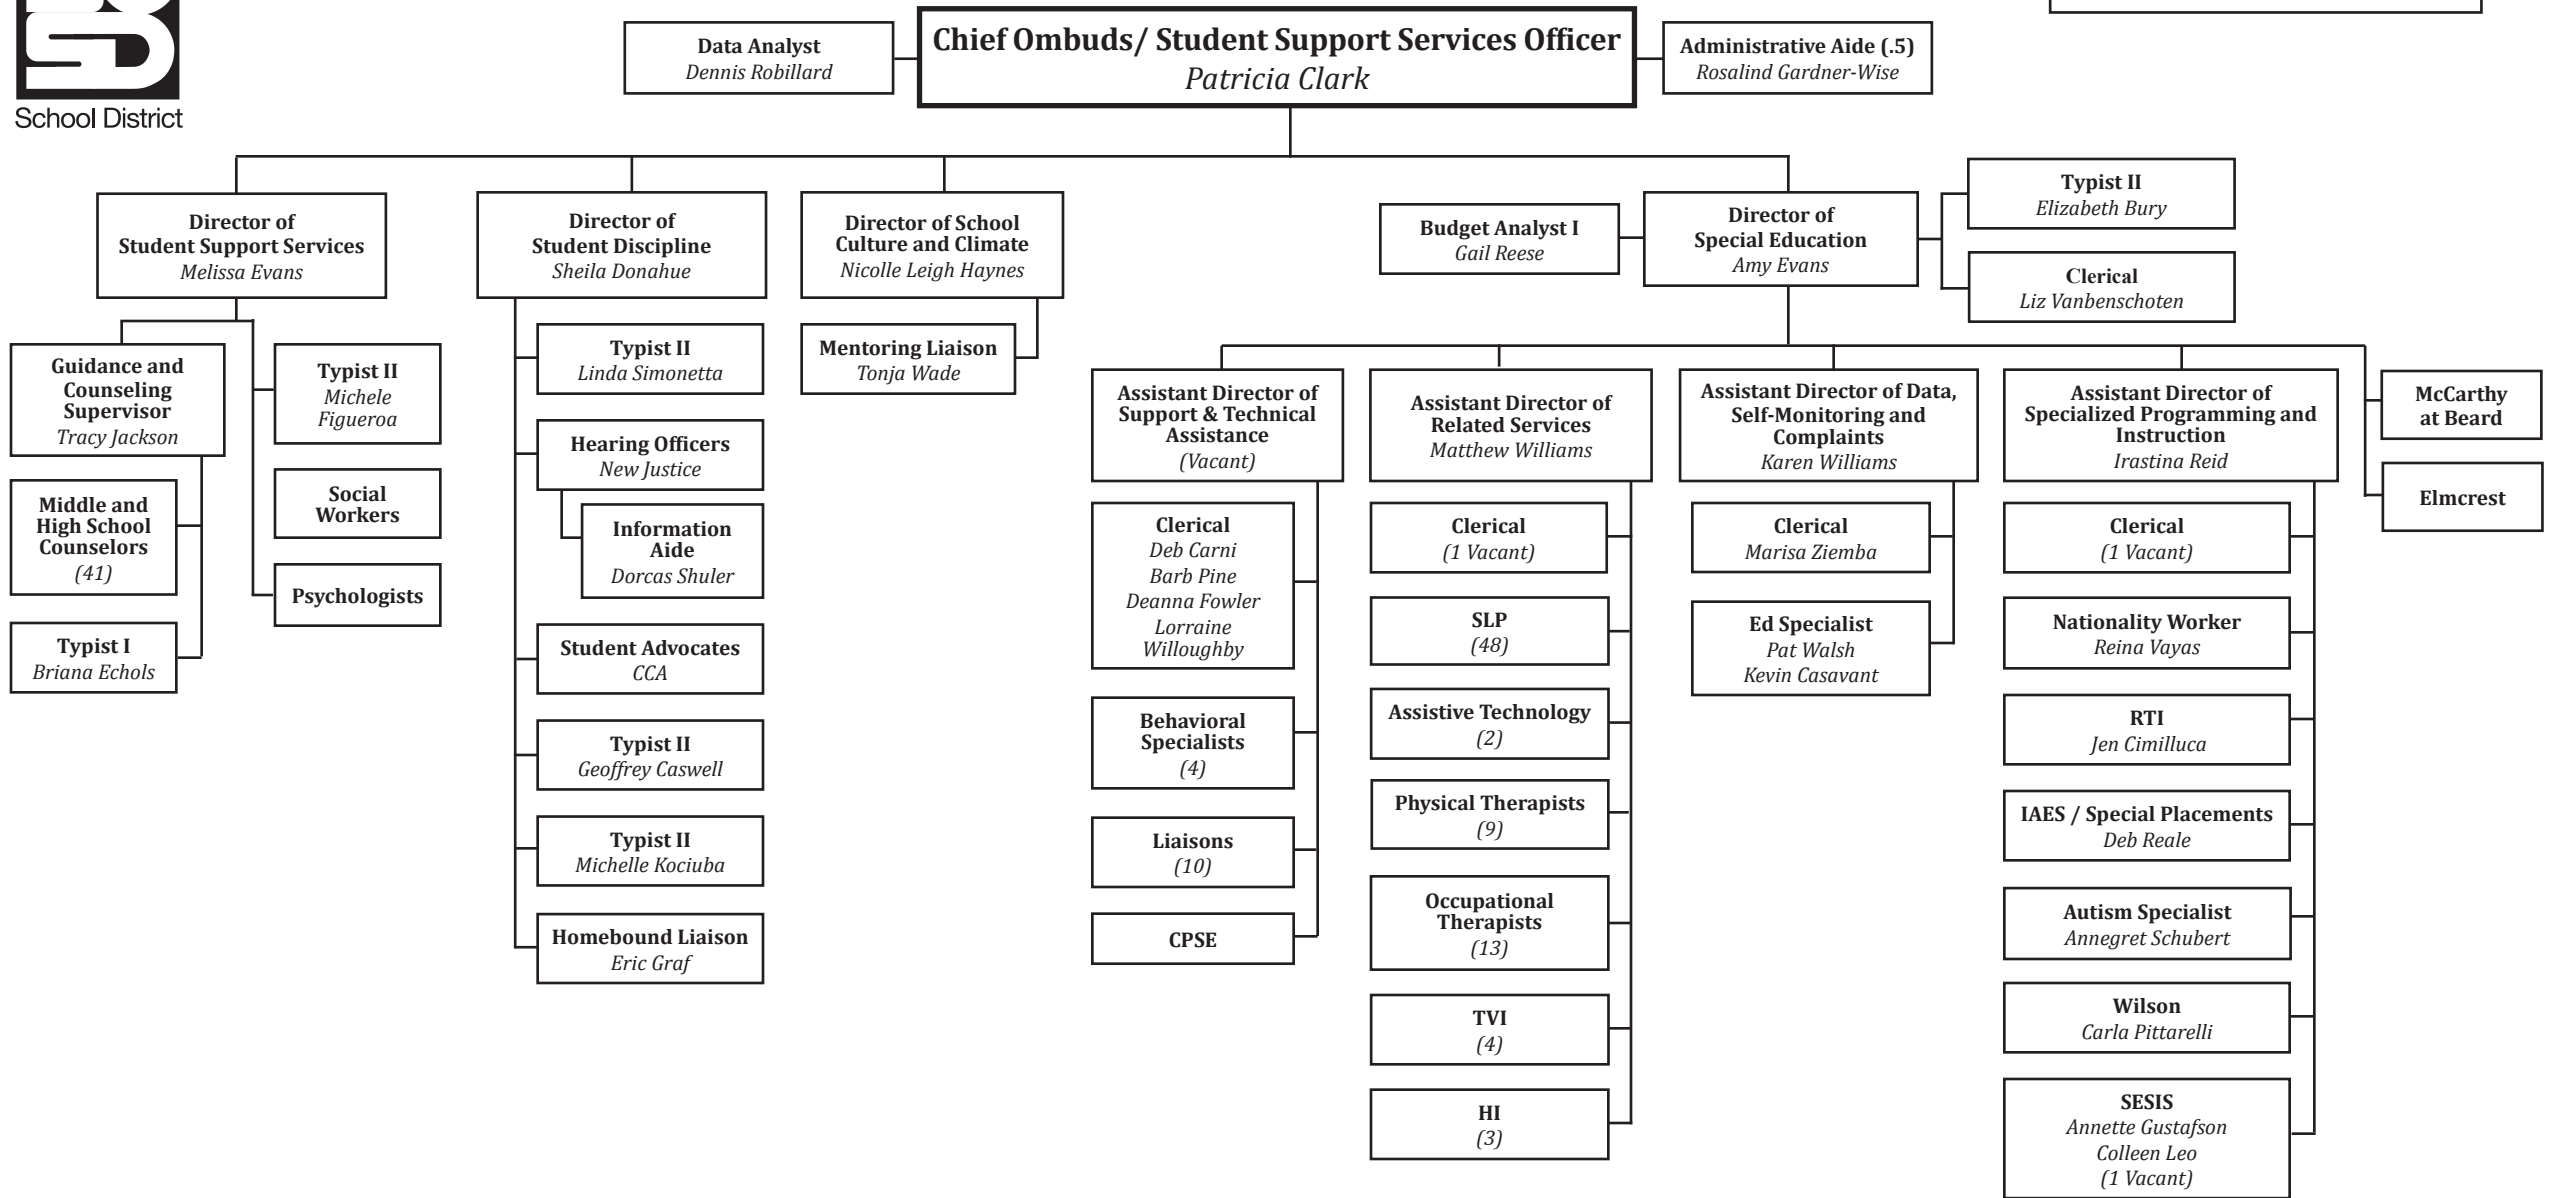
School District

Data Analyst
Dennis Robillard

Chief Ombuds/ Student Support Services Officer
Patricia Clark

Administrative Aide (.5)
Rosalind Gardner-Wise

Director of Student Support Services
Melissa Evans

Guidance and Counseling Supervisor
Tracy Jackson

Middle and High School Counselors
(41)

Typist I
Briana Echols

Typist II
Michele Figueroa

Social Workers

Psychologists

Director of Student Discipline
Sheila Donahue

Typist II
Linda Simonetta

Hearing Officers
New Justice

Information Aide
Dorcas Shuler

Student Advocates
CCA

Typist II
Geoffrey Caswell

Typist II
Michelle Kociuba

Homebound Liaison
Eric Graf

Director of School Culture and Climate
Nicolle Leigh Haynes

Mentoring Liaison
Tonja Wade

Budget Analyst I
Gail Reese

Director of Special Education
Amy Evans

Typist II
Elizabeth Bury

Clerical
Liz Vanbenschoten

Assistant Director of Support & Technical Assistance
(Vacant)

Clerical
Deb Carni
Barb Pine
Deanna Fowler
Lorraine Willoughby

Behavioral Specialists
(4)

Liaisons
(10)

CPSE

Assistant Director of Related Services
Matthew Williams

Clerical
(1 Vacant)

SLP
(48)

Assistive Technology
(2)

Physical Therapists
(9)

Occupational Therapists
(13)

TVI
(4)

HI
(3)

Assistant Director of Data, Self-Monitoring and Complaints
Karen Williams

Clerical
Marisa Ziemba

Ed Specialist
Pat Walsh
Kevin Casavant

Assistant Director of Specialized Programming and Instruction
Irastina Reid

Clerical
(1 Vacant)

Nationality Worker
Reina Vayas

RTI
Jen Cimilluca

IAES / Special Placements
Deb Reale

Autism Specialist
Annegret Schubert

Wilson
Carla Pittarelli

SESIS
Annette Gustafson
Colleen Leo
(1 Vacant)

McCarthy at Beard

Elmcrest